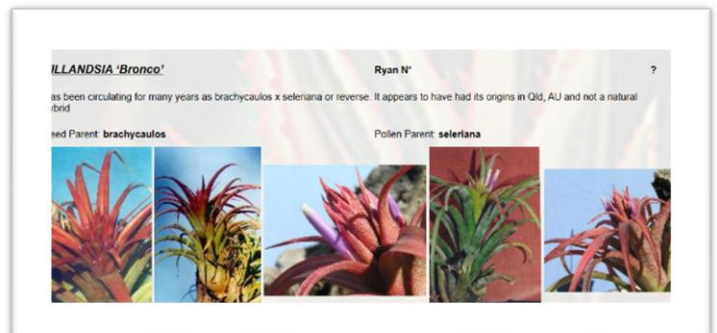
ILLANDSIA 'Bronco' Ryan N° ?

as been circulating for many years as brachycaulos x seleriana or reverse. It appears to have had its origins in Qld, AU and not a natural ybrid

eed Parent: brachycaulos Pollen Parent: seleriana